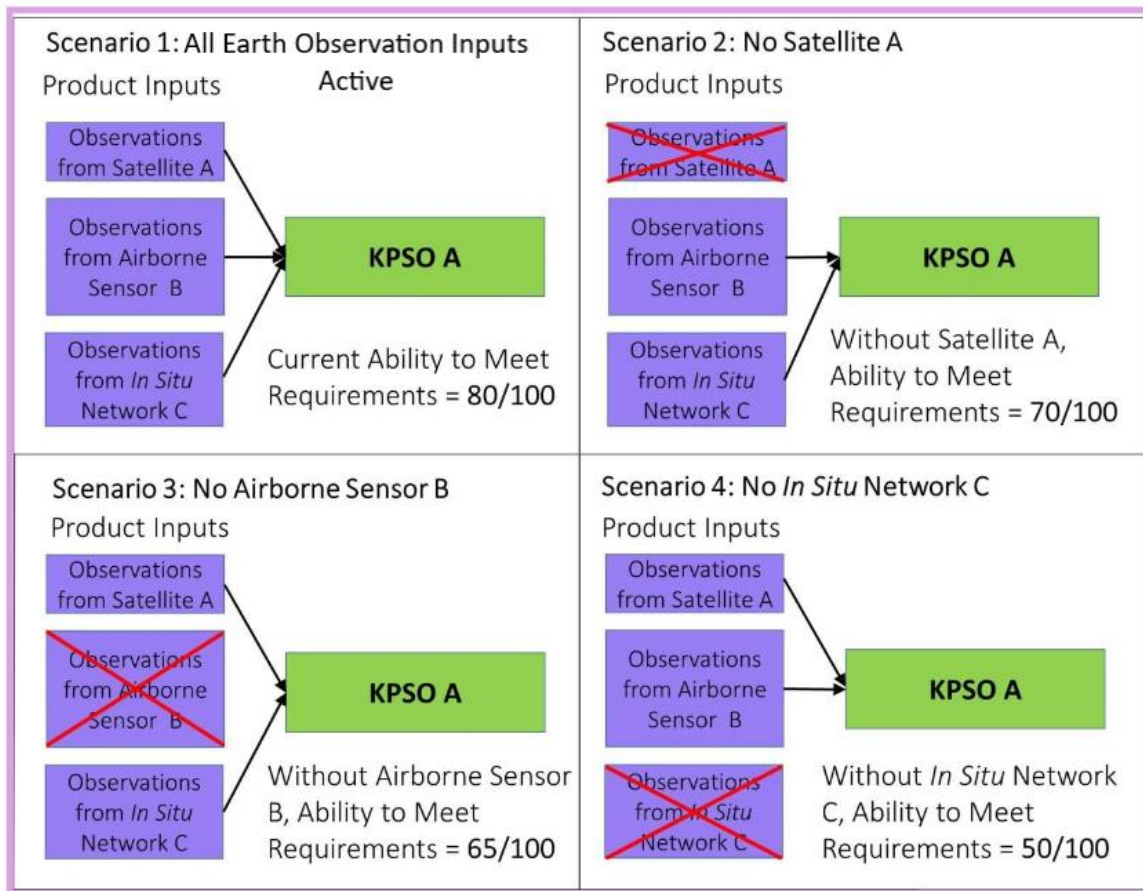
Scenario 1: All Earth Observation Inputs Active

Product Inputs

Observations from Satellite A

Observations from Airborne Sensor B

Observations from *In Situ* Network C

KPSO A

Current Ability to Meet Requirements = 80/100

Scenario 2: No Satellite A

Product Inputs

Observations from Satellite A

Observations from Airborne Sensor B

Observations from *In Situ* Network C

KPSO A

Without Satellite A, Ability to Meet Requirements = 70/100

Scenario 3: No Airborne Sensor B

Product Inputs

Observations from Satellite A

Observations from Airborne Sensor B

Observations from *In Situ* Network C

KPSO A

Without Airborne Sensor B, Ability to Meet Requirements = 65/100

Scenario 4: No *In Situ* Network C

Product Inputs

Observations from Satellite A

Observations from Airborne Sensor B

Observations from *In Situ* Network C

KPSO A

Without *In Situ* Network C, Ability to Meet Requirements = 50/100